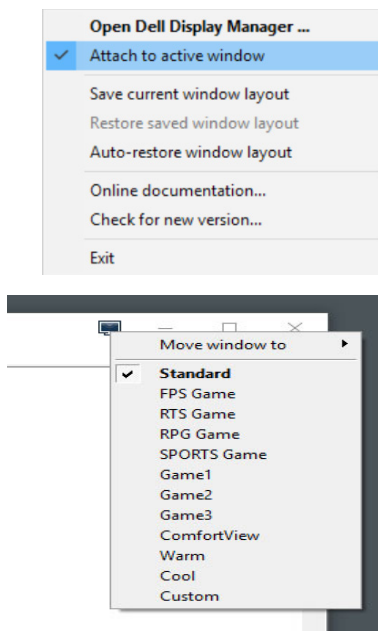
Open Dell Display Manager ...
Attach to active window

Save current window layout
Restore saved window layout
Auto-restore window layout

Online documentation...
Check for new version...

Exit

Move window to

Standard
FPS Game
RTS Game
RPG Game
SPORTS Game
Game1
Game2
Game3
ComfortView
Warm
Cool
Custom